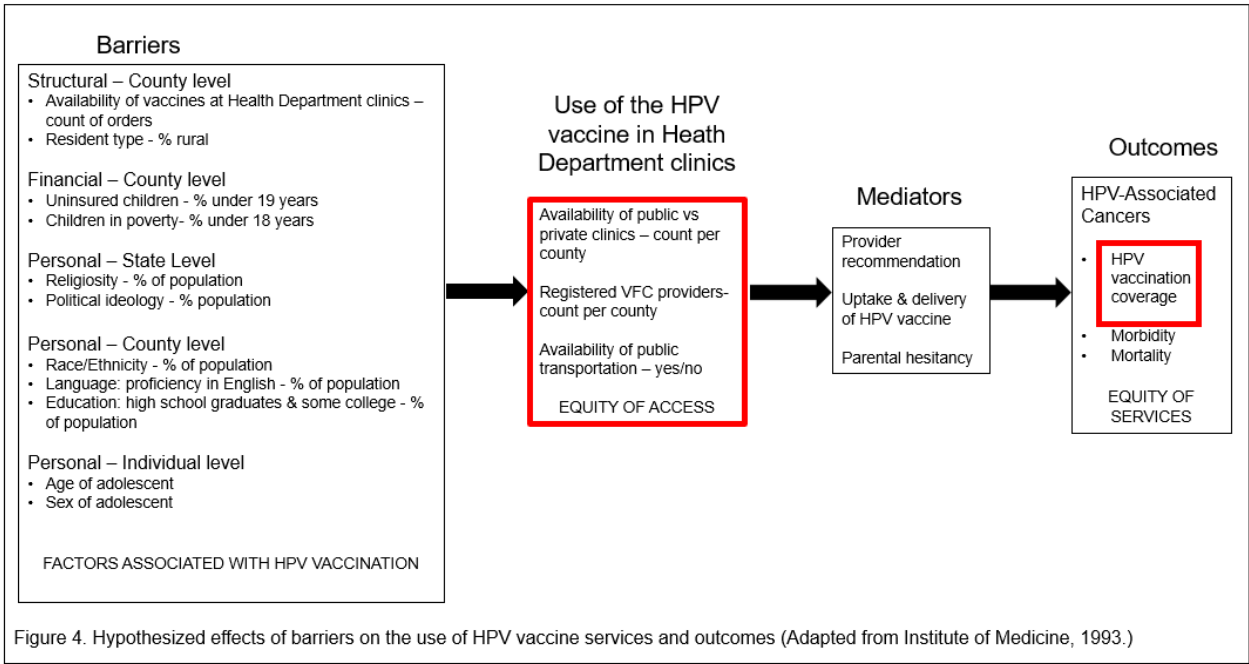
Barriers

Structural – County level
• Availability of vaccines at Health Department clinics – count of orders
• Resident type - % rural

Financial – County level
• Uninsured children - % under 19 years
• Children in poverty- % under 18 years

Personal – State Level
• Religiosity - % of population
• Political ideology - % population

Personal – County level
• Race/Ethnicity - % of population
• Language: proficiency in English - % of population
• Education: high school graduates & some college - % of population

Personal – Individual level
• Age of adolescent
• Sex of adolescent

FACTORS ASSOCIATED WITH HPV VACCINATION

Use of the HPV vaccine in Heath Department clinics

Availability of public vs private clinics – count per county

Registered VFC providers-count per county

Availability of public transportation – yes/no

EQUITY OF ACCESS

Mediators

Provider recommendation

Uptake & delivery of HPV vaccine

Parental hesitancy

Outcomes

HPV-Associated Cancers

• HPV vaccination coverage
• Morbidity
• Mortality

EQUITY OF SERVICES

Figure 4. Hypothesized effects of barriers on the use of HPV vaccine services and outcomes (Adapted from Institute of Medicine, 1993.)